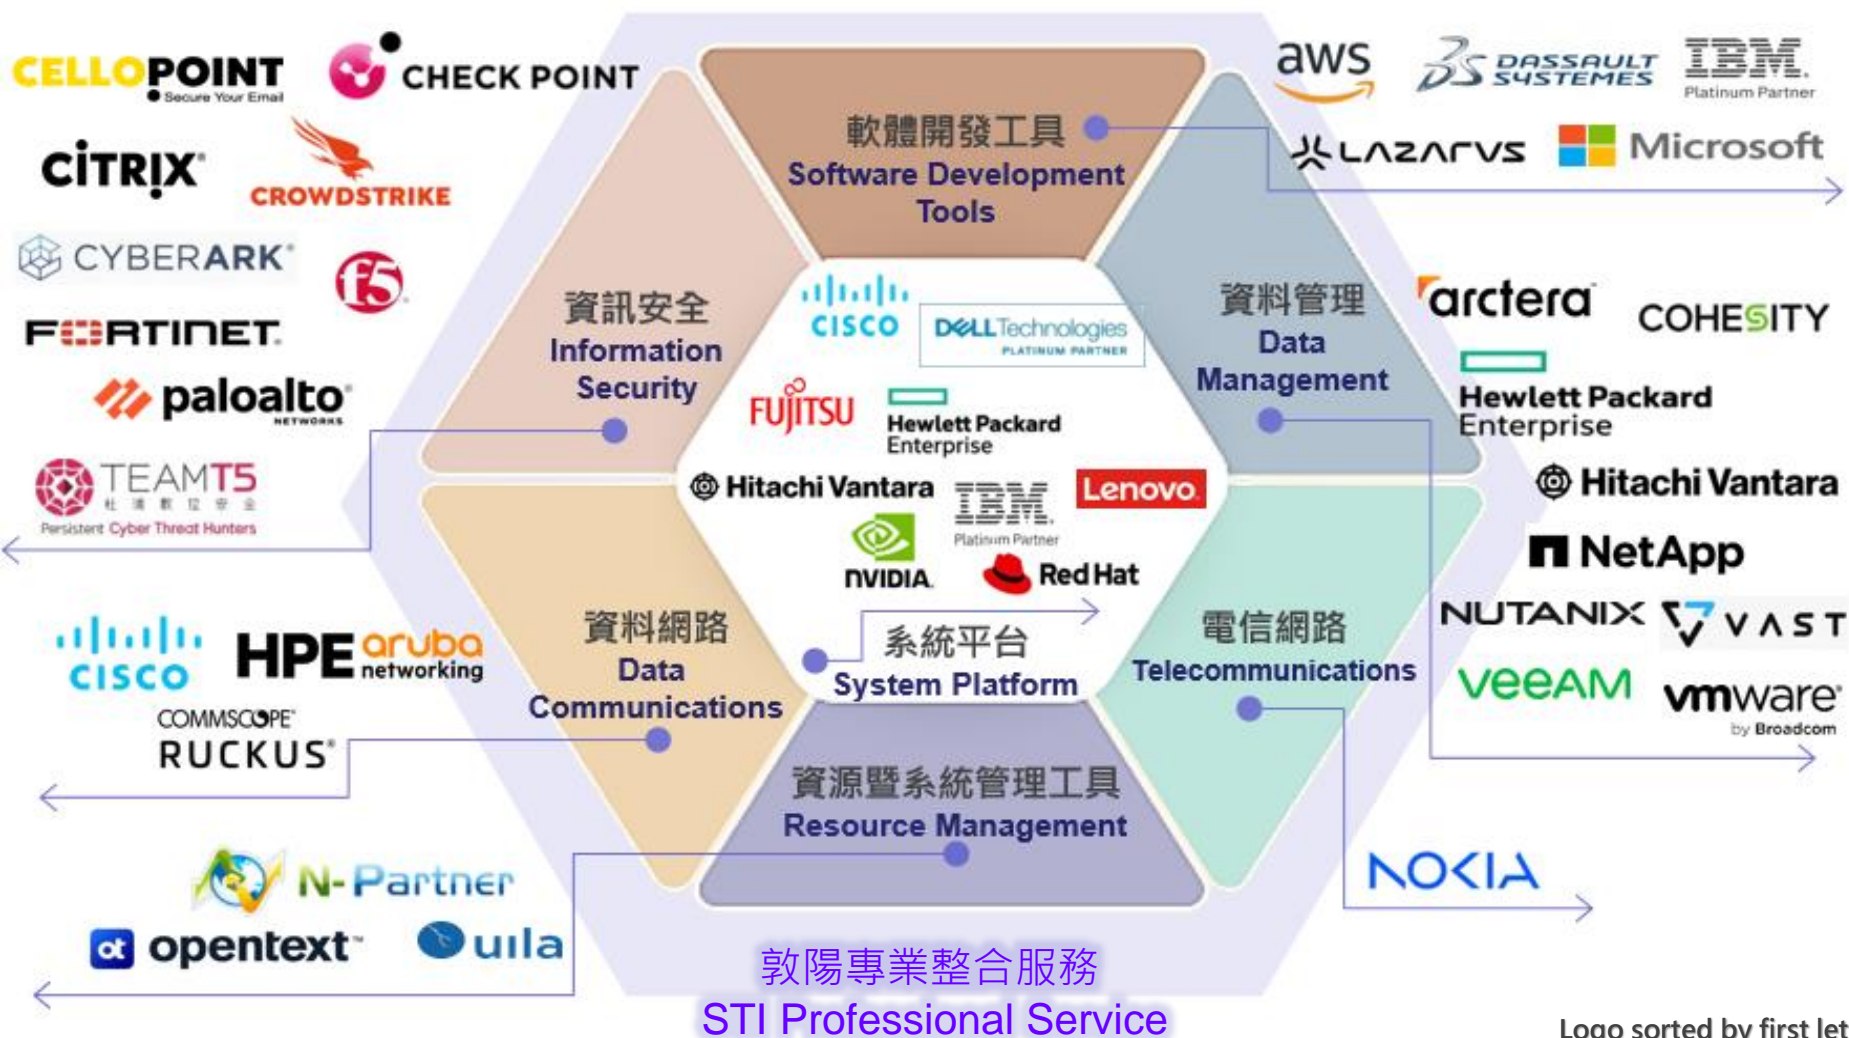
CELLOPOINT
Secure Your Email
CHECK POINT
CITRIX
CROWDSTRIKE
CYBERARK
f5
FORTINET
paloalto NETWORKS
TEAMT5
杜浦數位安全
Persistent Cyber Threat Hunters

aws
DASSAULT SYSTEMES
IBM
Platinum Partner
LAZARUS
Microsoft

軟體開發工具
Software Development Tools

資訊安全
Information Security

資料管理
Data Management

cisco
DELL Technologies
PLATINUM PARTNER
FUJITSU
Hewlett Packard Enterprise
Hitachi Vantara
IBM
Platinum Partner
Lenovo
NVIDIA
Red Hat

系統平台
System Platform

資料網路
Data Communications

電信網路
Telecommunications

資源暨系統管理工具
Resource Management

arctera
COHESITY
Hewlett Packard Enterprise
Hitachi Vantara
NetApp
NUTANIX
VAST
veeam
vmware
by Broadcom

cisco
HPE aruba networking
COMMSCOPE
RUCKUS

N-Partner
opentext
uila

NOKIA

敦陽專業整合服務
STI Professional Service

Logo sorted by first let